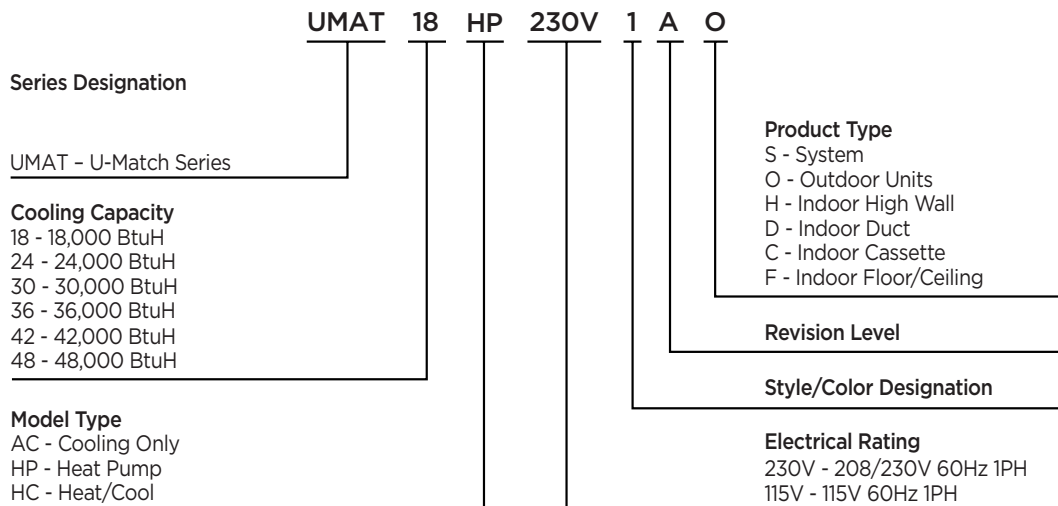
UMAT 18 HP 230V 1 A O

Series Designation

UMAT – U-Match Series

Cooling Capacity
18 - 18,000 BtuH
24 - 24,000 BtuH
30 - 30,000 BtuH
36 - 36,000 BtuH
42 - 42,000 BtuH
48 - 48,000 BtuH

Model Type
AC - Cooling Only
HP - Heat Pump
HC - Heat/Cool

Product Type
S - System
O - Outdoor Units
H - Indoor High Wall
D - Indoor Duct
C - Indoor Cassette
F - Indoor Floor/Ceiling

Revision Level

Style/Color Designation

Electrical Rating
230V - 208/230V 60Hz 1PH
115V - 115V 60Hz 1PH